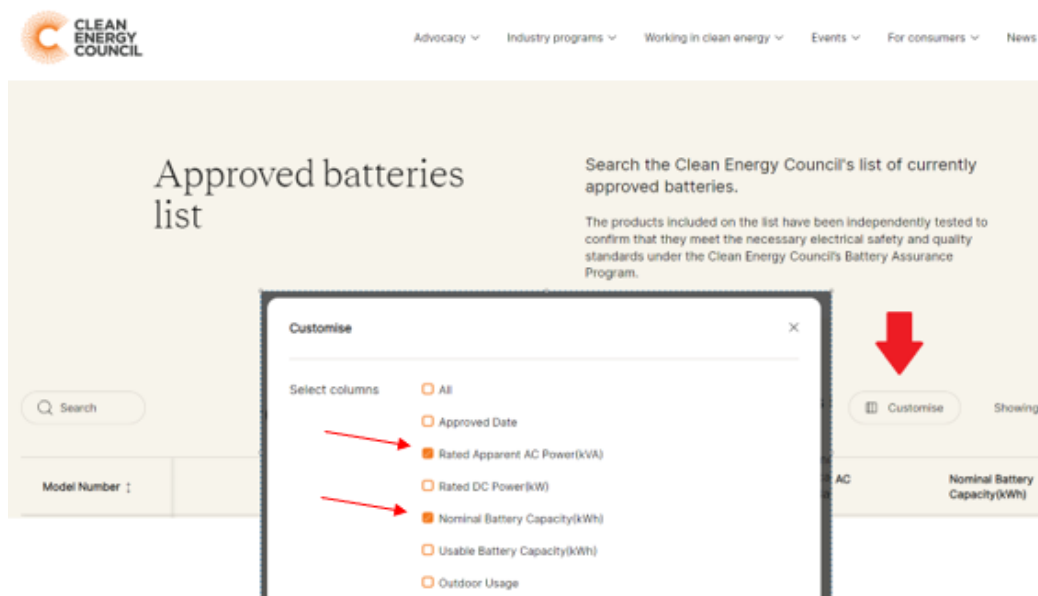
CLEAN ENERGY COUNCIL

Advocacy Industry programs Working in clean energy Events For consumers News

Approved batteries list

Search the Clean Energy Council's list of currently approved batteries.

The products included on the list have been independently tested to confirm that they meet the necessary electrical safety and quality standards under the Clean Energy Council's Battery Assurance Program.

Customise

×

Select columns

All

Approved Date

Rated Apparent AC Power(kVA)

Rated DC Power(kW)

Nominal Battery Capacity(kWh)

Usable Battery Capacity(kWh)

Outdoor Usage

Search

Customise

Showing

Model Number

AC

Nominal Battery Capacity(kWh)